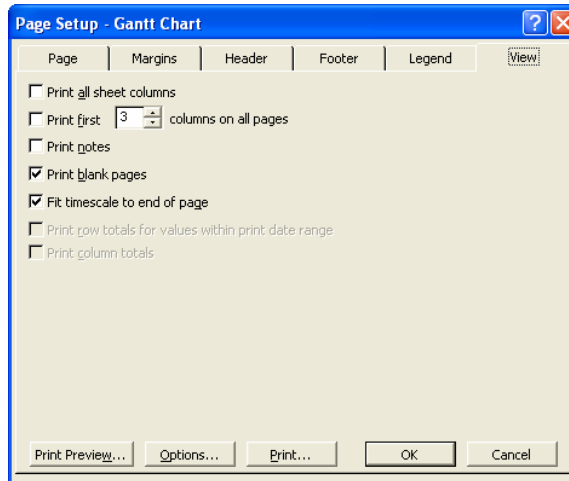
Page Setup - Gantt Chart

?

Page | Margins | Header | Footer | Legend | View

Print all sheet columns

Print first 3 columns on all pages

Print notes

Print blank pages

Fit timescale to end of page

Print row totals for values within print date range

Print column totals

Print Preview... | Options... | Print... | OK | Cancel